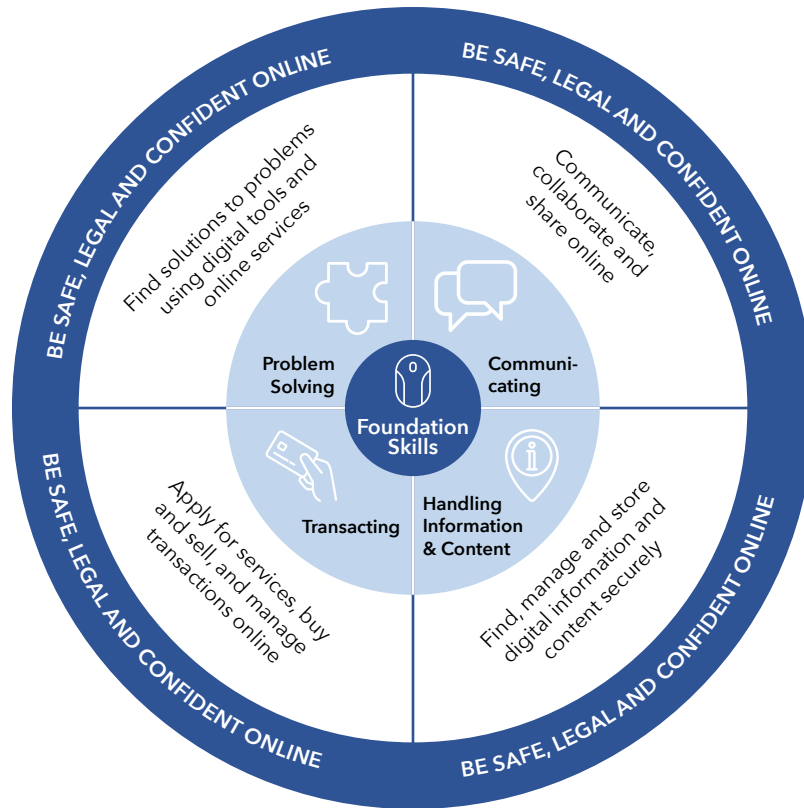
BE SAFE, LEGAL AND CONFIDENT ONLINE

BE SAFE, LEGAL AND CONFIDENT ONLINE

Find solutions to problems using digital tools and online services

Communicate, collaborate and share online

Problem Solving

Communicating

Foundation Skills

Transacting

Handling Information & Content

Apply for services, buy and sell, and manage transactions online

Find, manage and store digital information and content securely

BE SAFE, LEGAL AND CONFIDENT ONLINE

BE SAFE, LEGAL AND CONFIDENT ONLINE